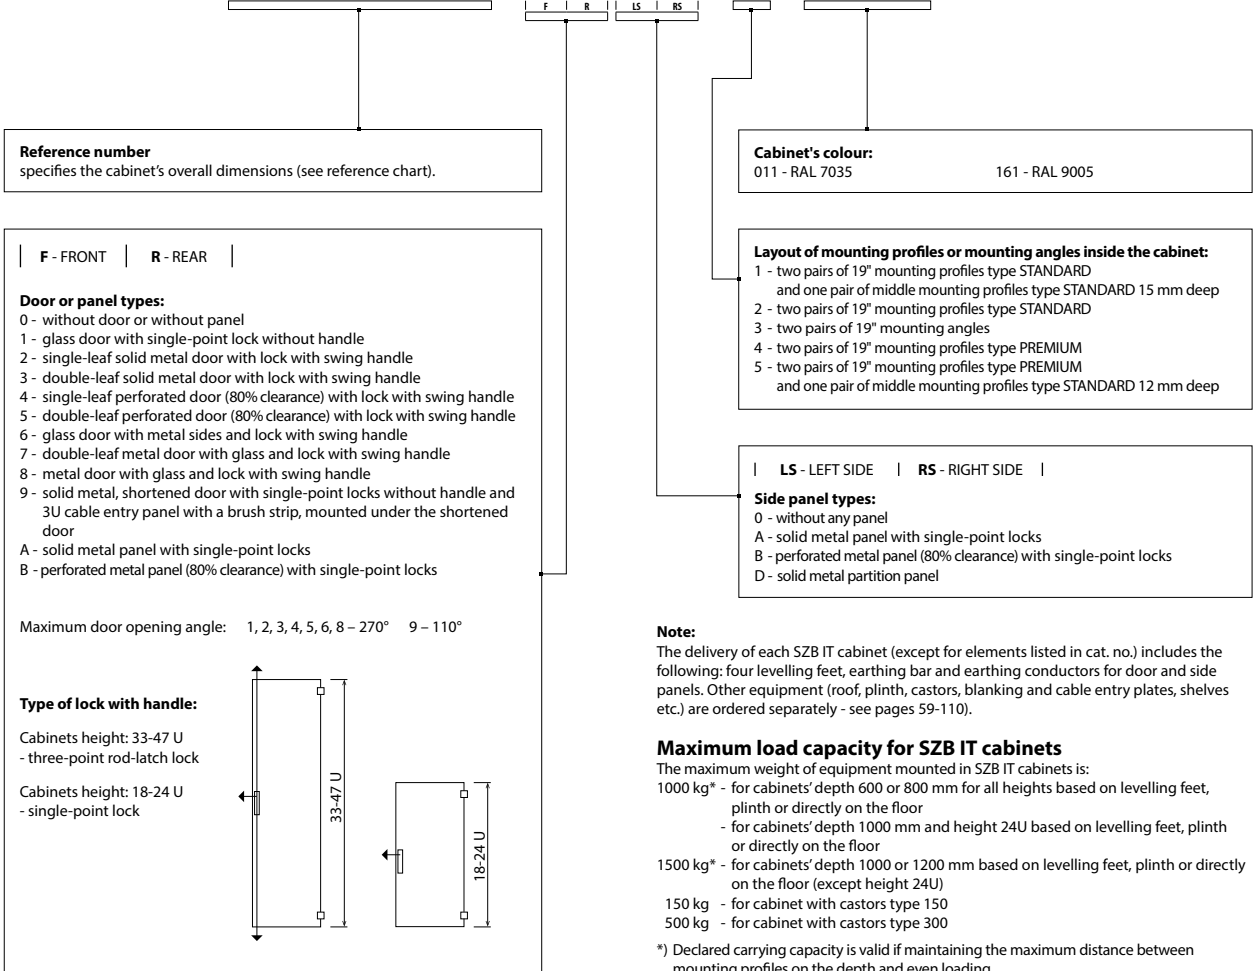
F | R | LS | RS

Reference number
specifies the cabinet's overall dimensions (see reference chart).

Cabinet's colour:
011 - RAL 7035 161 - RAL 9005

F - FRONT | R - REAR

Door or panel types:
0 - without door or without panel
1 - glass door with single-point lock without handle
2 - single-leaf solid metal door with lock with swing handle
3 - double-leaf solid metal door with lock with swing handle
4 - single-leaf perforated door (80% clearance) with lock with swing handle
5 - double-leaf perforated door (80% clearance) with lock with swing handle
6 - glass door with metal sides and lock with swing handle
7 - double-leaf metal door with glass and lock with swing handle
8 - metal door with glass and lock with swing handle
9 - solid metal, shortened door with single-point locks without handle and 3U cable entry panel with a brush strip, mounted under the shortened door
A - solid metal panel with single-point locks
B - perforated metal panel (80% clearance) with single-point locks

Maximum door opening angle: 1, 2, 3, 4, 5, 6, 8 – 270° 9 – 110°

Type of lock with handle:

Cabinets height: 33-47 U
- three-point rod-latch lock

Cabinets height: 18-24 U
- single-point lock

33-47 U

18-24 U

Layout of mounting profiles or mounting angles inside the cabinet:
1 - two pairs of 19" mounting profiles type STANDARD and one pair of middle mounting profiles type STANDARD 15 mm deep
2 - two pairs of 19" mounting profiles type STANDARD
3 - two pairs of 19" mounting angles
4 - two pairs of 19" mounting profiles type PREMIUM
5 - two pairs of 19" mounting profiles type PREMIUM and one pair of middle mounting profiles type STANDARD 12 mm deep

LS - LEFT SIDE | RS - RIGHT SIDE

Side panel types:
0 - without any panel
A - solid metal panel with single-point locks
B - perforated metal panel (80% clearance) with single-point locks
D - solid metal partition panel

Note:
The delivery of each SZB IT cabinet (except for elements listed in cat. no.) includes the following: four levelling feet, earthing bar and earthing conductors for door and side panels. Other equipment (roof, plinth, castors, blanking and cable entry plates, shelves etc.) are ordered separately - see pages 59-110).

Maximum load capacity for SZB IT cabinets
The maximum weight of equipment mounted in SZB IT cabinets is:
1000 kg* - for cabinets' depth 600 or 800 mm for all heights based on levelling feet, plinth or directly on the floor
- for cabinets' depth 1000 mm and height 24U based on levelling feet, plinth or directly on the floor
1500 kg* - for cabinets' depth 1000 or 1200 mm based on levelling feet, plinth or directly on the floor (except height 24U)
150 kg - for cabinet with castors type 150
500 kg - for cabinet with castors type 300

*) Declared carrying capacity is valid if maintaining the maximum distance between mounting profiles on the depth and even loading.